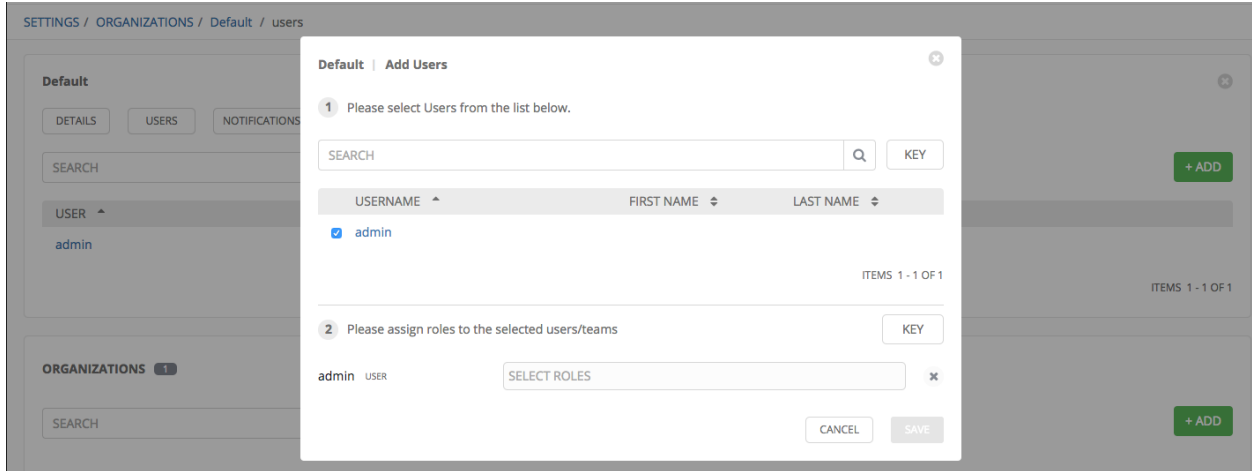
SETTINGS / ORGANIZATIONS / Default / users

Default

DETAILS USERS NOTIFICATIONS

SEARCH

USER ▲

admin

ITEMS 1 - 1 OF 1

ORGANIZATIONS 1

SEARCH

+ ADD

+ ADD

Default | Add Users

1 Please select Users from the list below.

SEARCH

KEY

| | USERNAME ▲ | FIRST NAME ⬍ | LAST NAME ⬍ |
|---|---|---|---|
| ☑ | admin | | |

ITEMS 1 - 1 OF 1

2 Please assign roles to the selected users/teams

KEY

admin USER SELECT ROLES

CANCEL SAVE